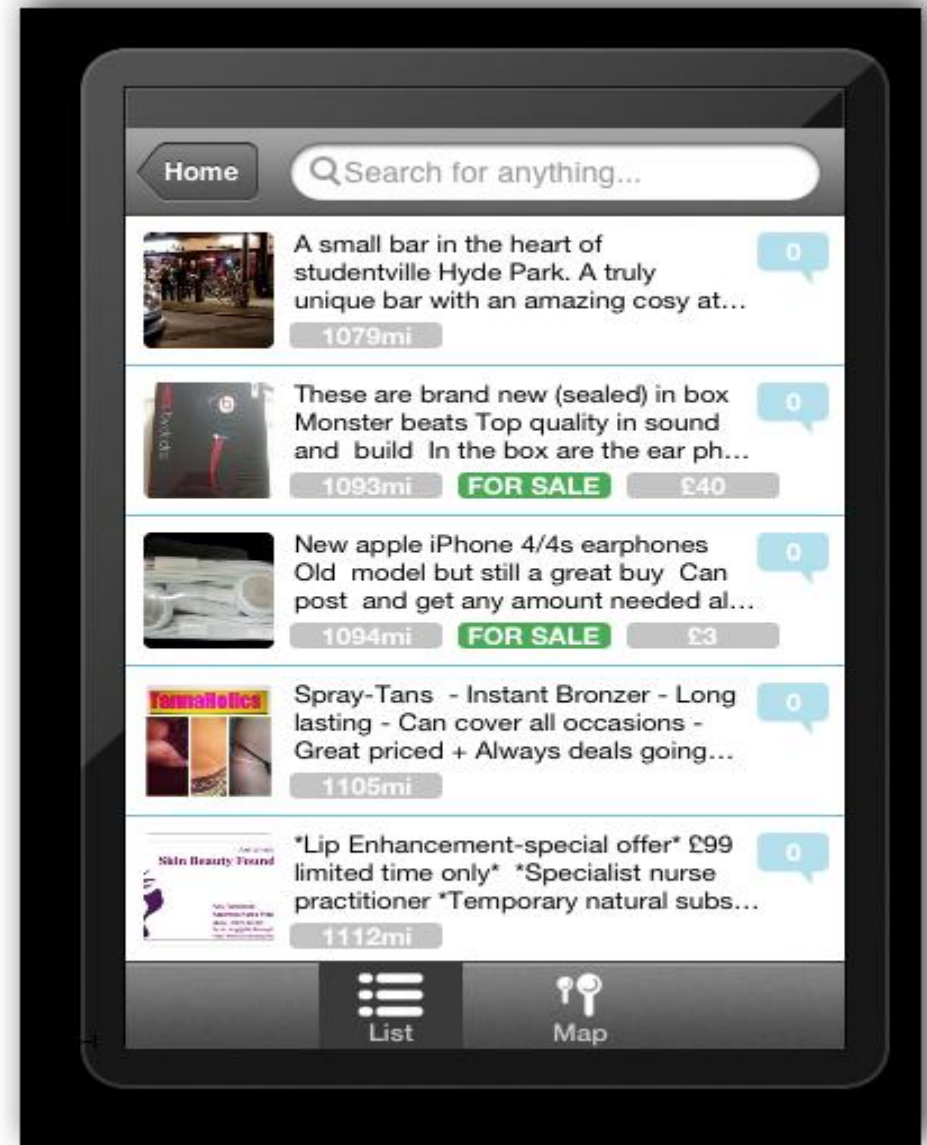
Home
Search for anything...

A small bar in the heart of studentville Hyde Park. A truly unique bar with an amazing cosy at...
1079mi
0

These are brand new (sealed) in box Monster beats Top quality in sound and build In the box are the ear ph...
1093mi FOR SALE £40
0

New apple iPhone 4/4s earphones Old model but still a great buy Can post and get any amount needed al...
1094mi FOR SALE £3
0

TannaHolics

Spray-Tans - Instant Bronzer - Long lasting - Can cover all occasions - Great priced + Always deals going...
1105mi
0

Skin Beauty Found

*Lip Enhancement-special offer* £99 limited time only* *Specialist nurse practitioner *Temporary natural subs...
1112mi
0

List
Map